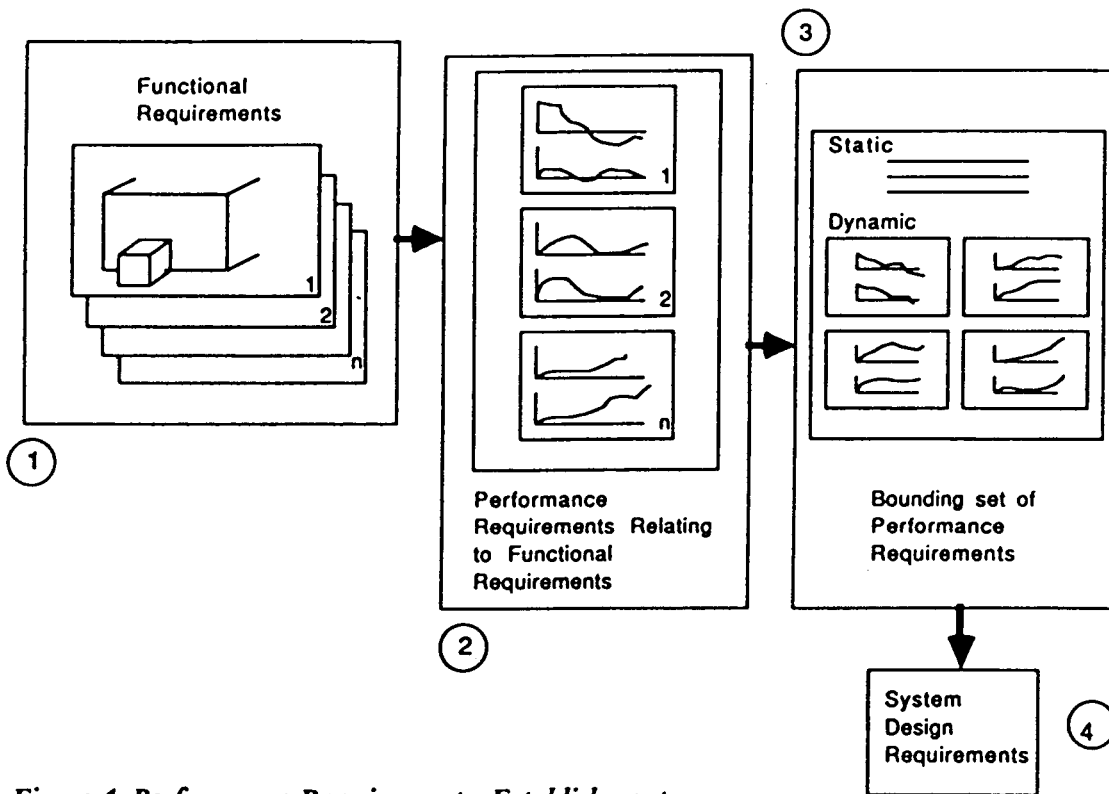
Functional Requirements

1

2

n

1

Performance Requirements Relating to Functional Requirements

1

2

n

2

3

Static

Dynamic

Bounding set of Performance Requirements

System Design Requirements

4

Figure 1 Performance Requirements Establishment